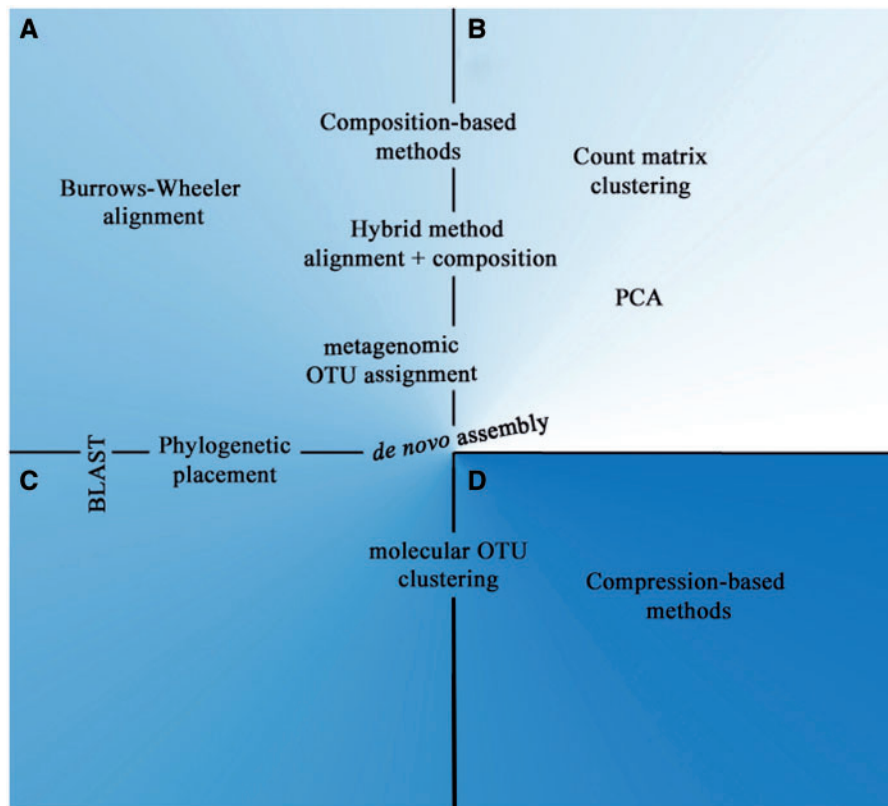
A

B

Composition-based methods

Count matrix clustering

Burrows-Wheeler alignment

Hybrid method alignment + composition

PCA

metagenomic OTU assignment

BLAST

Phylogenetic placement

de novo assembly

C

D

molecular OTU clustering

Compression-based methods